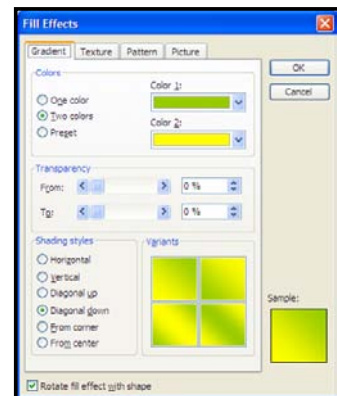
Fill Effects

Gradient | Texture | Pattern | Picture

OK

Cancel

Colors

One color

Two colors

Preset

Color 1:

Color 2:

Transparency

From: 0 %

To: 0 %

Shading styles

Horizontal

Vertical

Diagonal up

Diagonal down

From corner

From center

Variants

Sample:

Rotate fill effect with shape